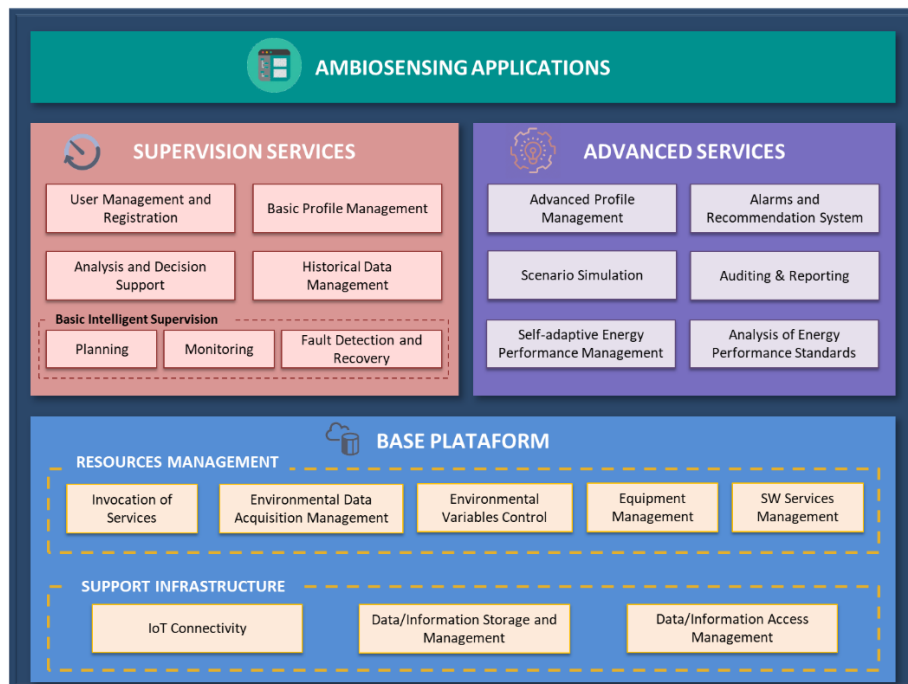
AMBIOSENSING APPLICATIONS

SUPERVISION SERVICES

User Management and Registration

Basic Profile Management

Analysis and Decision Support

Historical Data Management

Basic Intelligent Supervision

Planning

Monitoring

Fault Detection and Recovery

ADVANCED SERVICES

Advanced Profile Management

Alarms and Recommendation System

Scenario Simulation

Auditing & Reporting

Self-adaptive Energy Performance Management

Analysis of Energy Performance Standards

BASE PLATAFORM

RESOURCES MANAGEMENT

Invocation of Services

Environmental Data Acquisition Management

Environmental Variables Control

Equipment Management

SW Services Management

SUPPORT INFRASTRUCTURE

IoT Connectivity

Data/Information Storage and Management

Data/Information Access Management